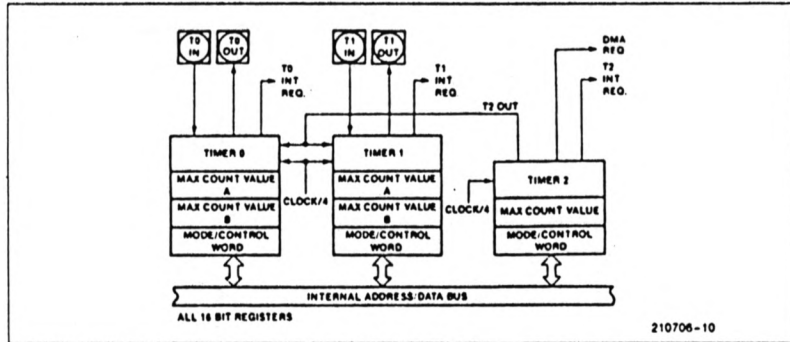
T0 IN

T0 OUT

T0 INT REQ.

T1 IN

T1 OUT

T1 INT REQ.

DMA REQ

T2 INT REQ.

T2 OUT

TIMER 0

MAX COUNT VALUE A

MAX COUNT VALUE B

MODE/CONTROL WORD

CLOCK/4

TIMER 1

MAX COUNT VALUE A

MAX COUNT VALUE B

MODE/CONTROL WORD

CLOCK/4

TIMER 2

MAX COUNT VALUE

MODE/CONTROL WORD

INTERNAL ADDRESS/DATA BUS

ALL 16 BIT REGISTERS

210706-10